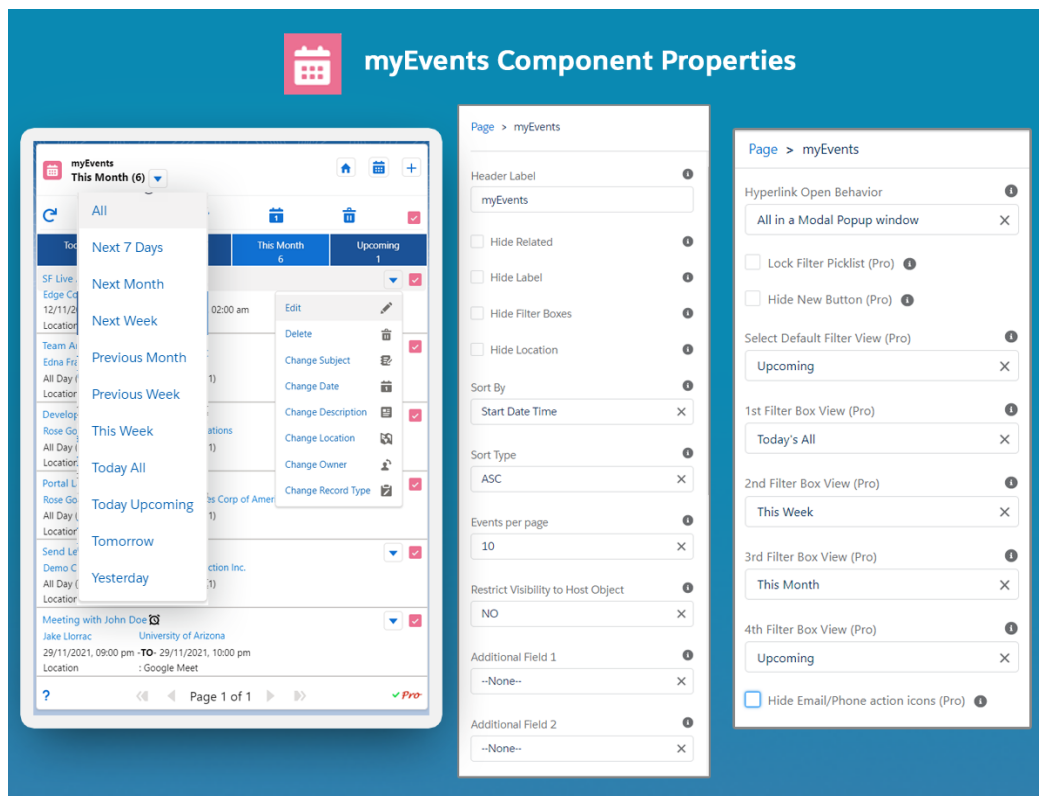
myEvents Component Properties

myEvents
This Month (6)

All
Next 7 Days
Next Month
Next Week
Previous Month
Previous Week
This Week
Today All
Today Upcoming
Tomorrow
Yesterday

Tod
This Month
6
Upcoming
1

SF Live
Edge Co
12/11/
02:00 am
Location

Edit
Delete
Change Subject
Change Date
Change Description
Change Location
Change Owner
Change Record Type

Team A
Edna Fr
All Day
1)

Develop
Rose Go
ations
All Day
1)
Location

Portal L
Rose Go
s Corp of Amer
All Day
1)
Location

Send Le
Demo C
ction Inc.
All Day
1)
Location

Meeting with John Doe
Jake Llorrac
University of Arizona
29/11/2021, 09:00 pm -TO- 29/11/2021, 10:00 pm
Location : Google Meet

?
Page 1 of 1
Pro

Page > myEvents

Header Label
myEvents
Hide Related
Hide Label
Hide Filter Boxes
Hide Location
Sort By
Start Date Time
Sort Type
ASC
Events per page
10
Restrict Visibility to Host Object
NO
Additional Field 1
--None--
Additional Field 2
--None--

Page > myEvents

Hyperlink Open Behavior
All in a Modal Popup window
Lock Filter Picklist (Pro)
Hide New Button (Pro)
Select Default Filter View (Pro)
Upcoming
1st Filter Box View (Pro)
Today's All
2nd Filter Box View (Pro)
This Week
3rd Filter Box View (Pro)
This Month
4th Filter Box View (Pro)
Upcoming
Hide Email/Phone action icons (Pro)